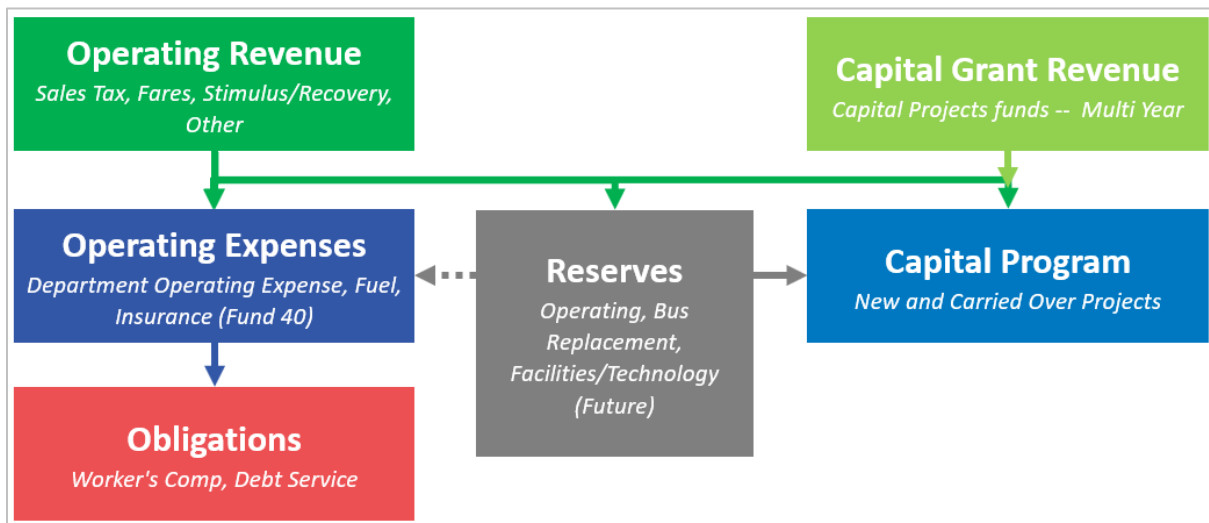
Operating Revenue
Sales Tax, Fares, Stimulus/Recovery, Other

Capital Grant Revenue
Capital Projects funds -- Multi Year

Operating Expenses
Department Operating Expense, Fuel, Insurance (Fund 40)

Reserves
Operating, Bus Replacement, Facilities/Technology (Future)

Capital Program
New and Carried Over Projects

Obligations
Worker's Comp, Debt Service